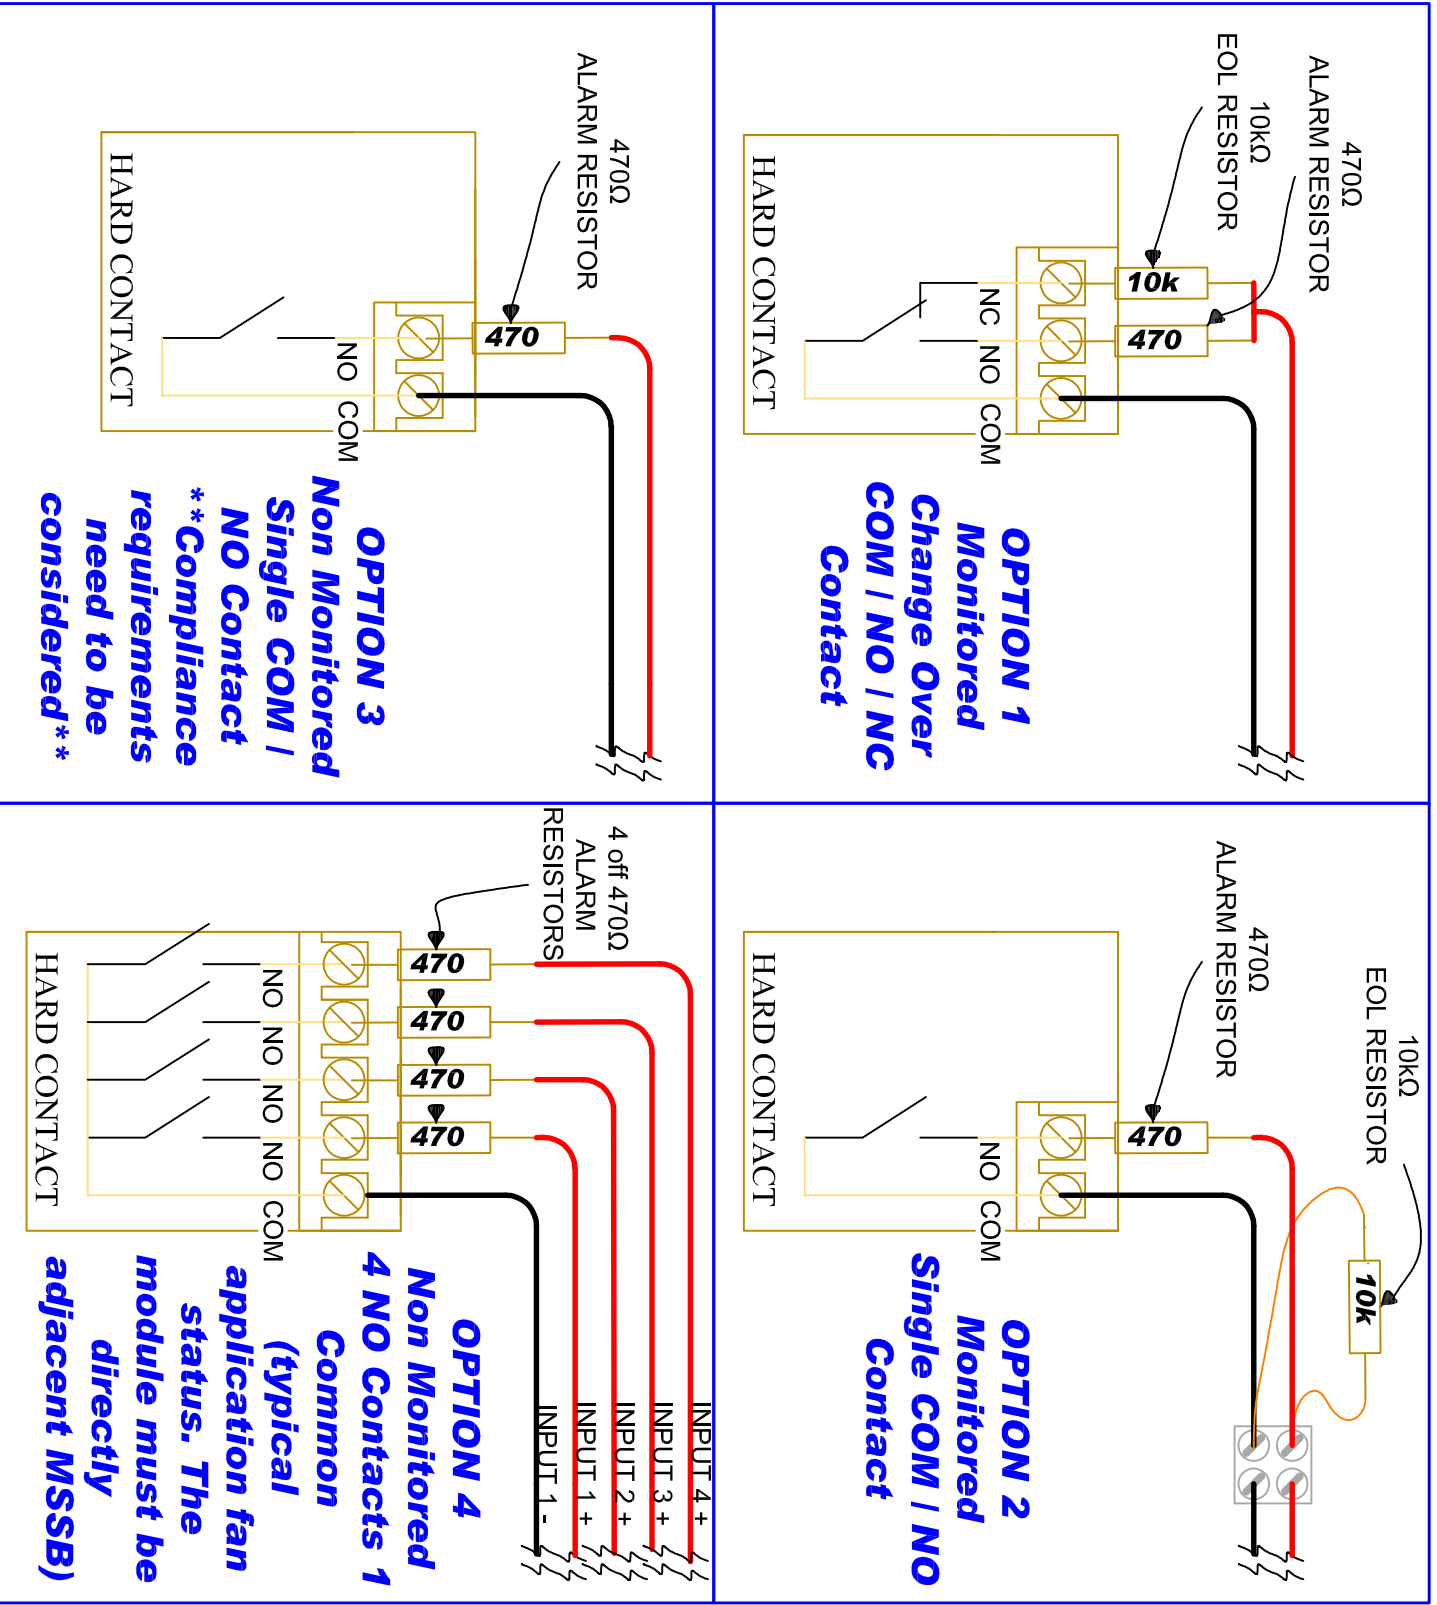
OPTION 1
Monitored
Change Over
COM / NO / NC
Contact

10kΩ
EOL RESISTOR

470Ω
ALARM RESISTOR

10k
470

HARD CONTACT
NC
NO
COM

OPTION 3
Non Monitored
Single COM /
NO Contact
**Compliance
requirements
need to be
considered**

470Ω
ALARM RESISTOR

470

HARD CONTACT
NO
COM

OPTION 2
Monitored
Single COM / NO
Contact

470Ω
ALARM RESISTOR

10kΩ
EOL RESISTOR

470
10k

HARD CONTACT
NO
COM

OPTION 4
Non Monitored
4 NO Contacts 1
Common
(typical
application fan
status. The
module must be
directly
adjacent MSSB)

4 off 470Ω
ALARM
RESISTORS

470
470
470
470

HARD CONTACT
NO
NO
NO
NO
COM

INPUT 4 +
INPUT 3 +
INPUT 2 +
INPUT 1 +
INPUT 1 -